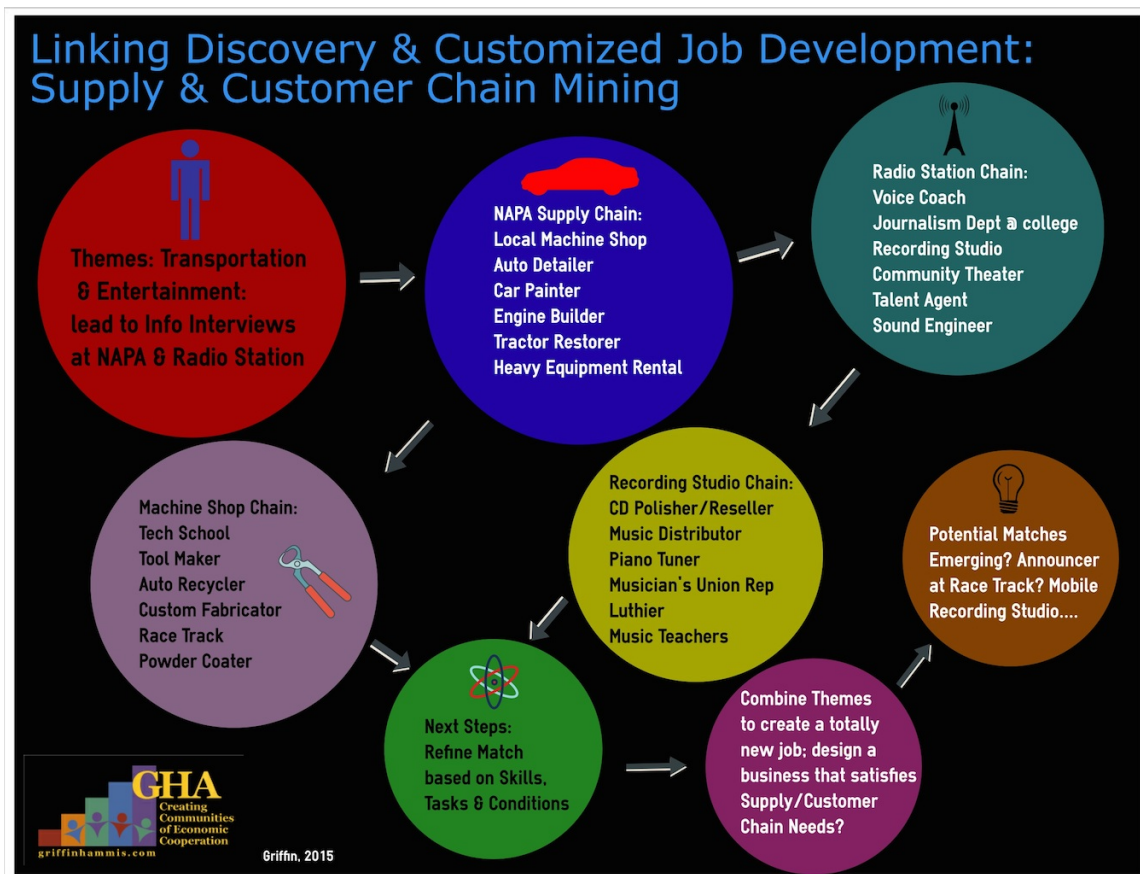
Linking Discovery & Customized Job Development: Supply & Customer Chain Mining

Themes: Transportation & Entertainment: lead to Info Interviews at NAPA & Radio Station

NAPA Supply Chain:
Local Machine Shop
Auto Detailer
Car Painter
Engine Builder
Tractor Restorer
Heavy Equipment Rental

Radio Station Chain:
Voice Coach
Journalism Dept @ college
Recording Studio
Community Theater
Talent Agent
Sound Engineer

Machine Shop Chain:
Tech School
Tool Maker
Auto Recycler
Custom Fabricator
Race Track
Powder Coater

Recording Studio Chain:
CD Polisher/Reseller
Music Distributor
Piano Tuner
Musician's Union Rep
Luthier
Music Teachers

Potential Matches Emerging? Announcer at Race Track? Mobile Recording Studio....

Next Steps:
Refine Match based on Skills, Tasks & Conditions

Combine Themes to create a totally new job; design a business that satisfies Supply/Customer Chain Needs?

GHA
Creating Communities of Economic Cooperation
griffinhammis.com

Griffin, 2015